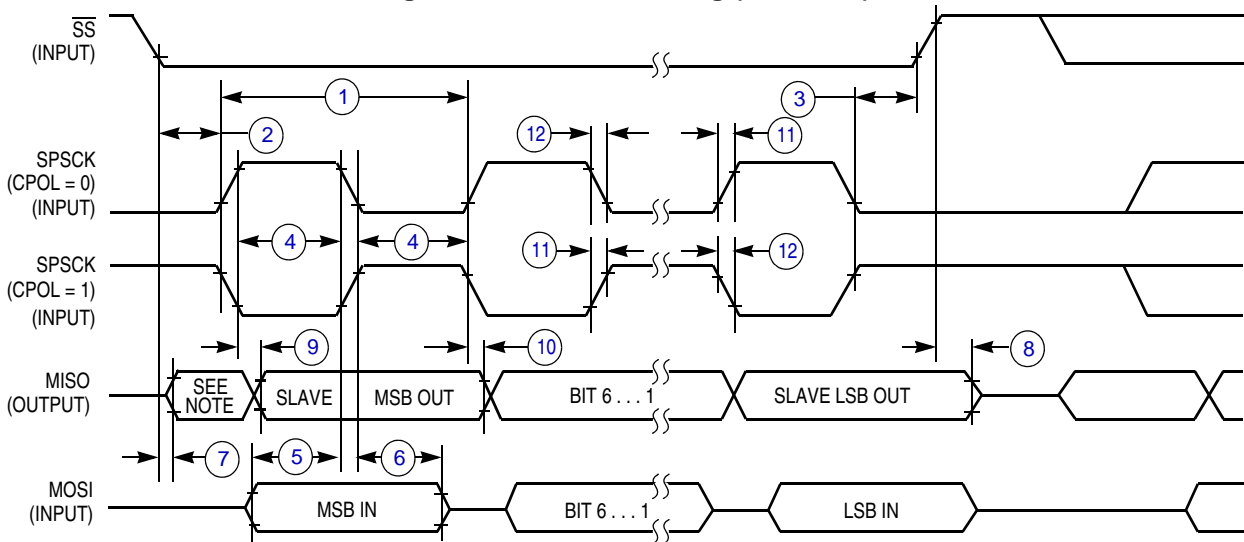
$\overline{SS}$
(INPUT)

1
2
3
12
11

SPSCK
(CPOL = 0)
(INPUT)

4
4
11
12

SPSCK
(CPOL = 1)
(INPUT)

9
10
8

MISO
(OUTPUT)

SEE NOTE
SLAVE
MSB OUT
BIT 6 . . . 1
SLAVE LSB OUT

7
5
6

MOSI
(INPUT)

MSB IN
BIT 6 . . . 1
LSB IN